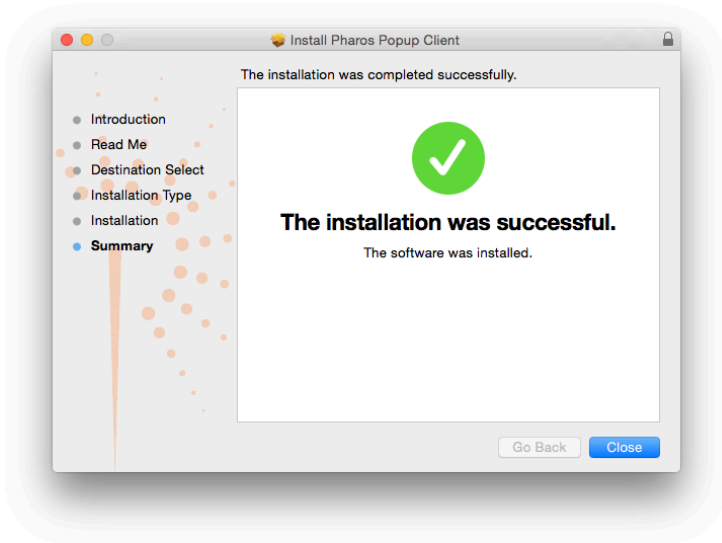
Install Pharos Popup Client

The installation was completed successfully.

Introduction
Read Me
Destination Select
Installation Type
Installation
Summary

The installation was successful.

The software was installed.

Go Back
Close